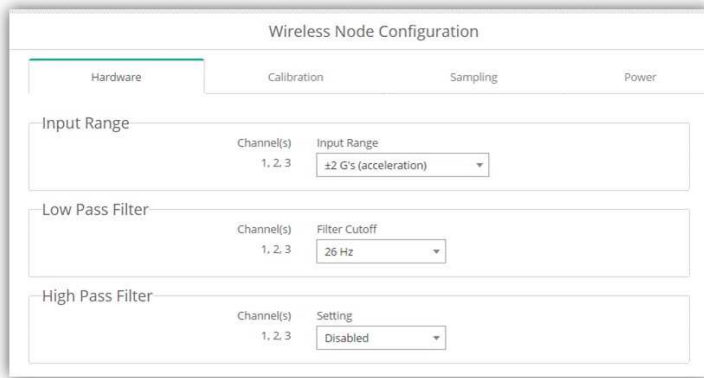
Wireless Node Configuration

Hardware
Calibration
Sampling
Power

Input Range
Channel(s)
1, 2, 3
Input Range
±2 G's (acceleration)

Low Pass Filter
Channel(s)
1, 2, 3
Filter Cutoff
26 Hz

High Pass Filter
Channel(s)
1, 2, 3
Setting
Disabled